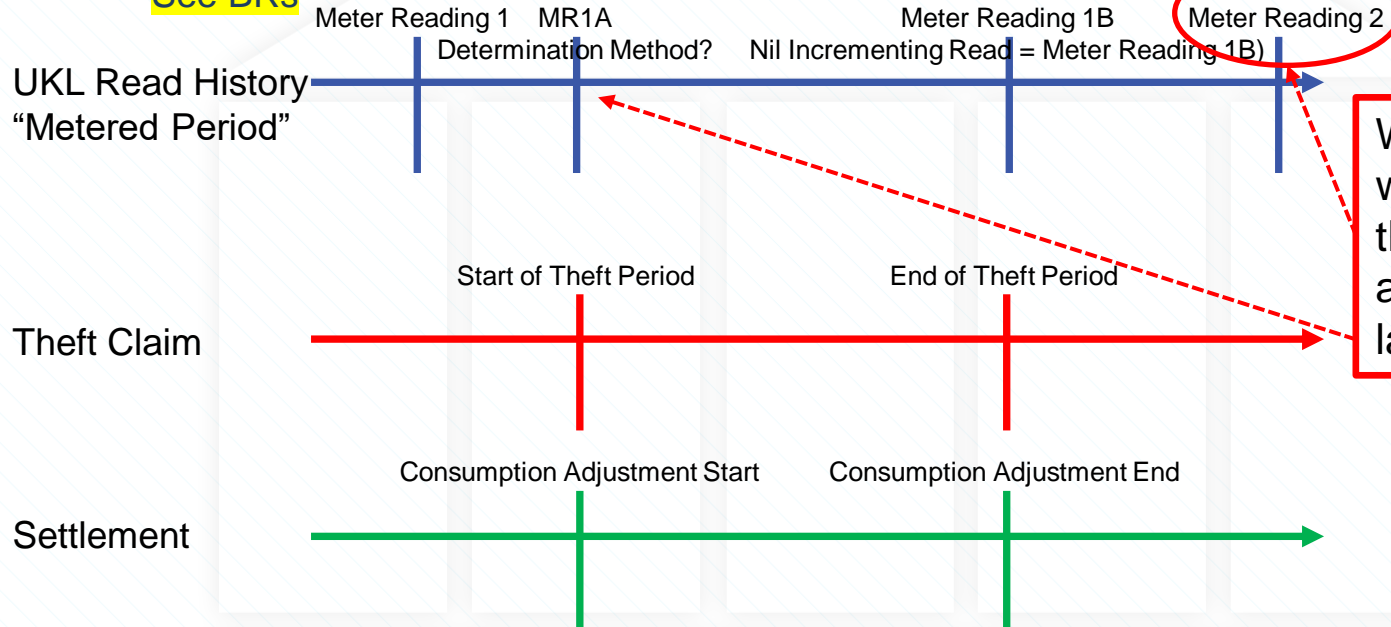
See BRs

Meter Reading 1 MR1A Meter Reading 1B Meter Reading 2

Determination Method? Nil Incrementing Read = Meter Reading 1B)

UKL Read History
“Metered Period”

W
w
th
a
la

Start of Theft Period End of Theft Period

Theft Claim

Consumption Adjustment Start Consumption Adjustment End

Settlement